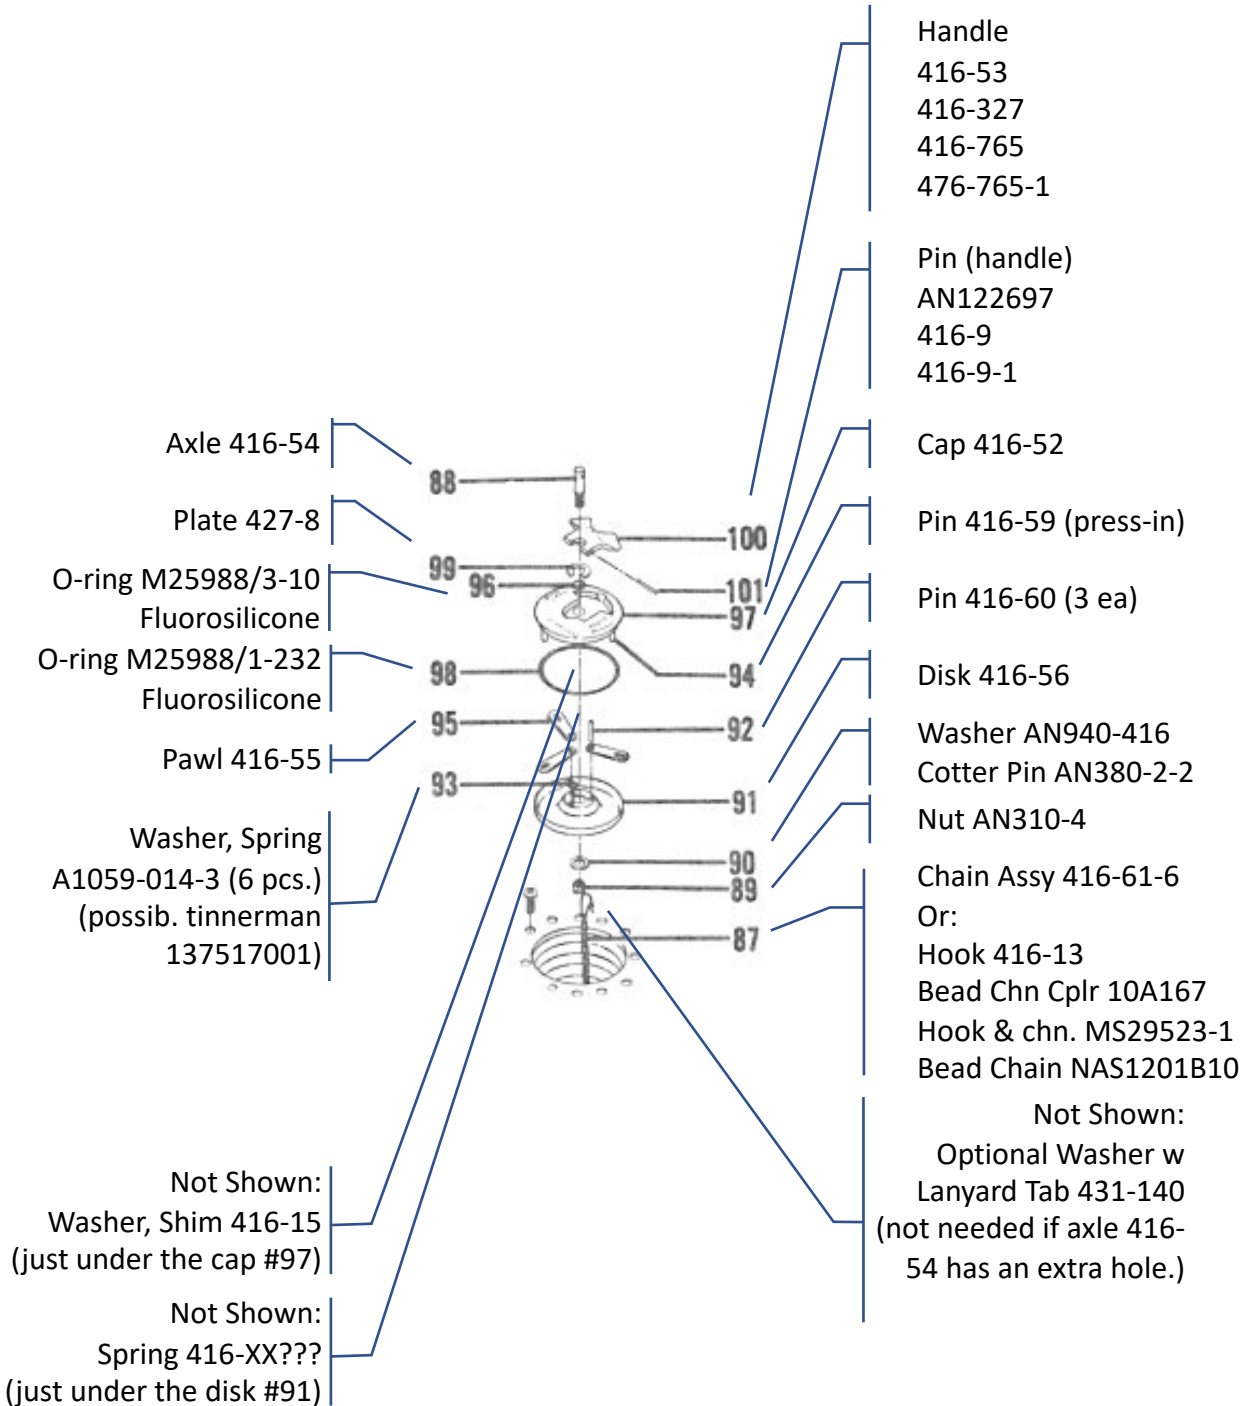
Handle
416-53
416-327
416-765
476-765-1

Pin (handle)
AN122697
416-9
416-9-1

Cap 416-52

Pin 416-59 (press-in)

Pin 416-60 (3 ea)

Disk 416-56

Washer AN940-416
Cotter Pin AN380-2-2

Nut AN310-4

Chain Assy 416-61-6
Or:
Hook 416-13
Bead Chn Cplr 10A167
Hook & chn. MS29523-1
Bead Chain NAS1201B10

Not Shown:
Optional Washer w
Lanyard Tab 431-140
(not needed if axle 416-54 has an extra hole.)

Axle 416-54

Plate 427-8

O-ring M25988/3-10
Fluorosilicone

O-ring M25988/1-232
Fluorosilicone

Pawl 416-55

Washer, Spring
A1059-014-3 (6 pcs.)
(possib. tinnerman
137517001)

Not Shown:
Washer, Shim 416-15
(just under the cap #97)

Not Shown:
Spring 416-XX???
(just under the disk #91)

88
100
99
96
101
97
94
98
95
92
93
91
90
89
87